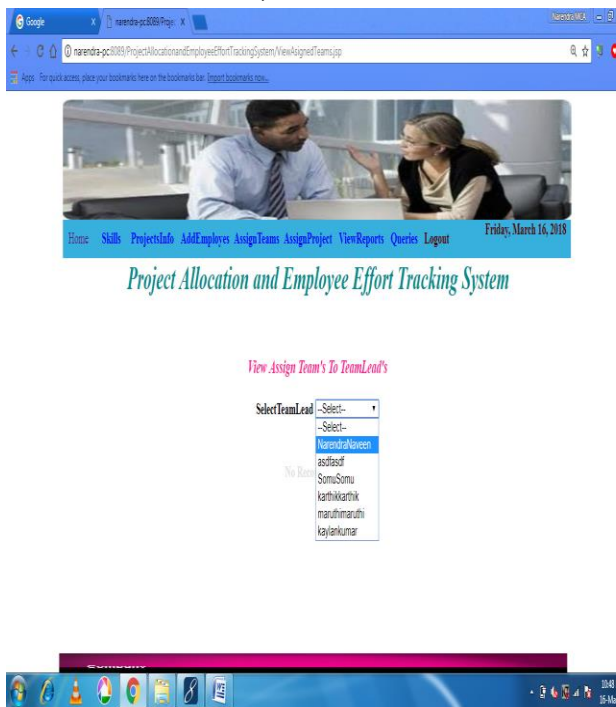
Google
narendra-pc:8089/Proje
Narendra M.A.
narendra-pc:8089/ProjectAllocationandEmployeeEffortTrackingSystem/ViewAsignedTeams.jsp
Apps For quick access, place your bookmarks here on the bookmarks bar. Import bookmarks now...

Home Skills ProjectsInfo AddEmployes AssignTeams AssignProject ViewReports Queries Logout
Friday, March 16, 2018

Project Allocation and Employee Effort Tracking System

View Assign Team's To TeamLead's

SelectTeamLead --Select--
--Select--
NarendraNaveen
asdfasdf
SomuSomu
karthikkarthik
maruthimaruthi
kaylankumar

No Re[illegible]

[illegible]

10:48
16-Ma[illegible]